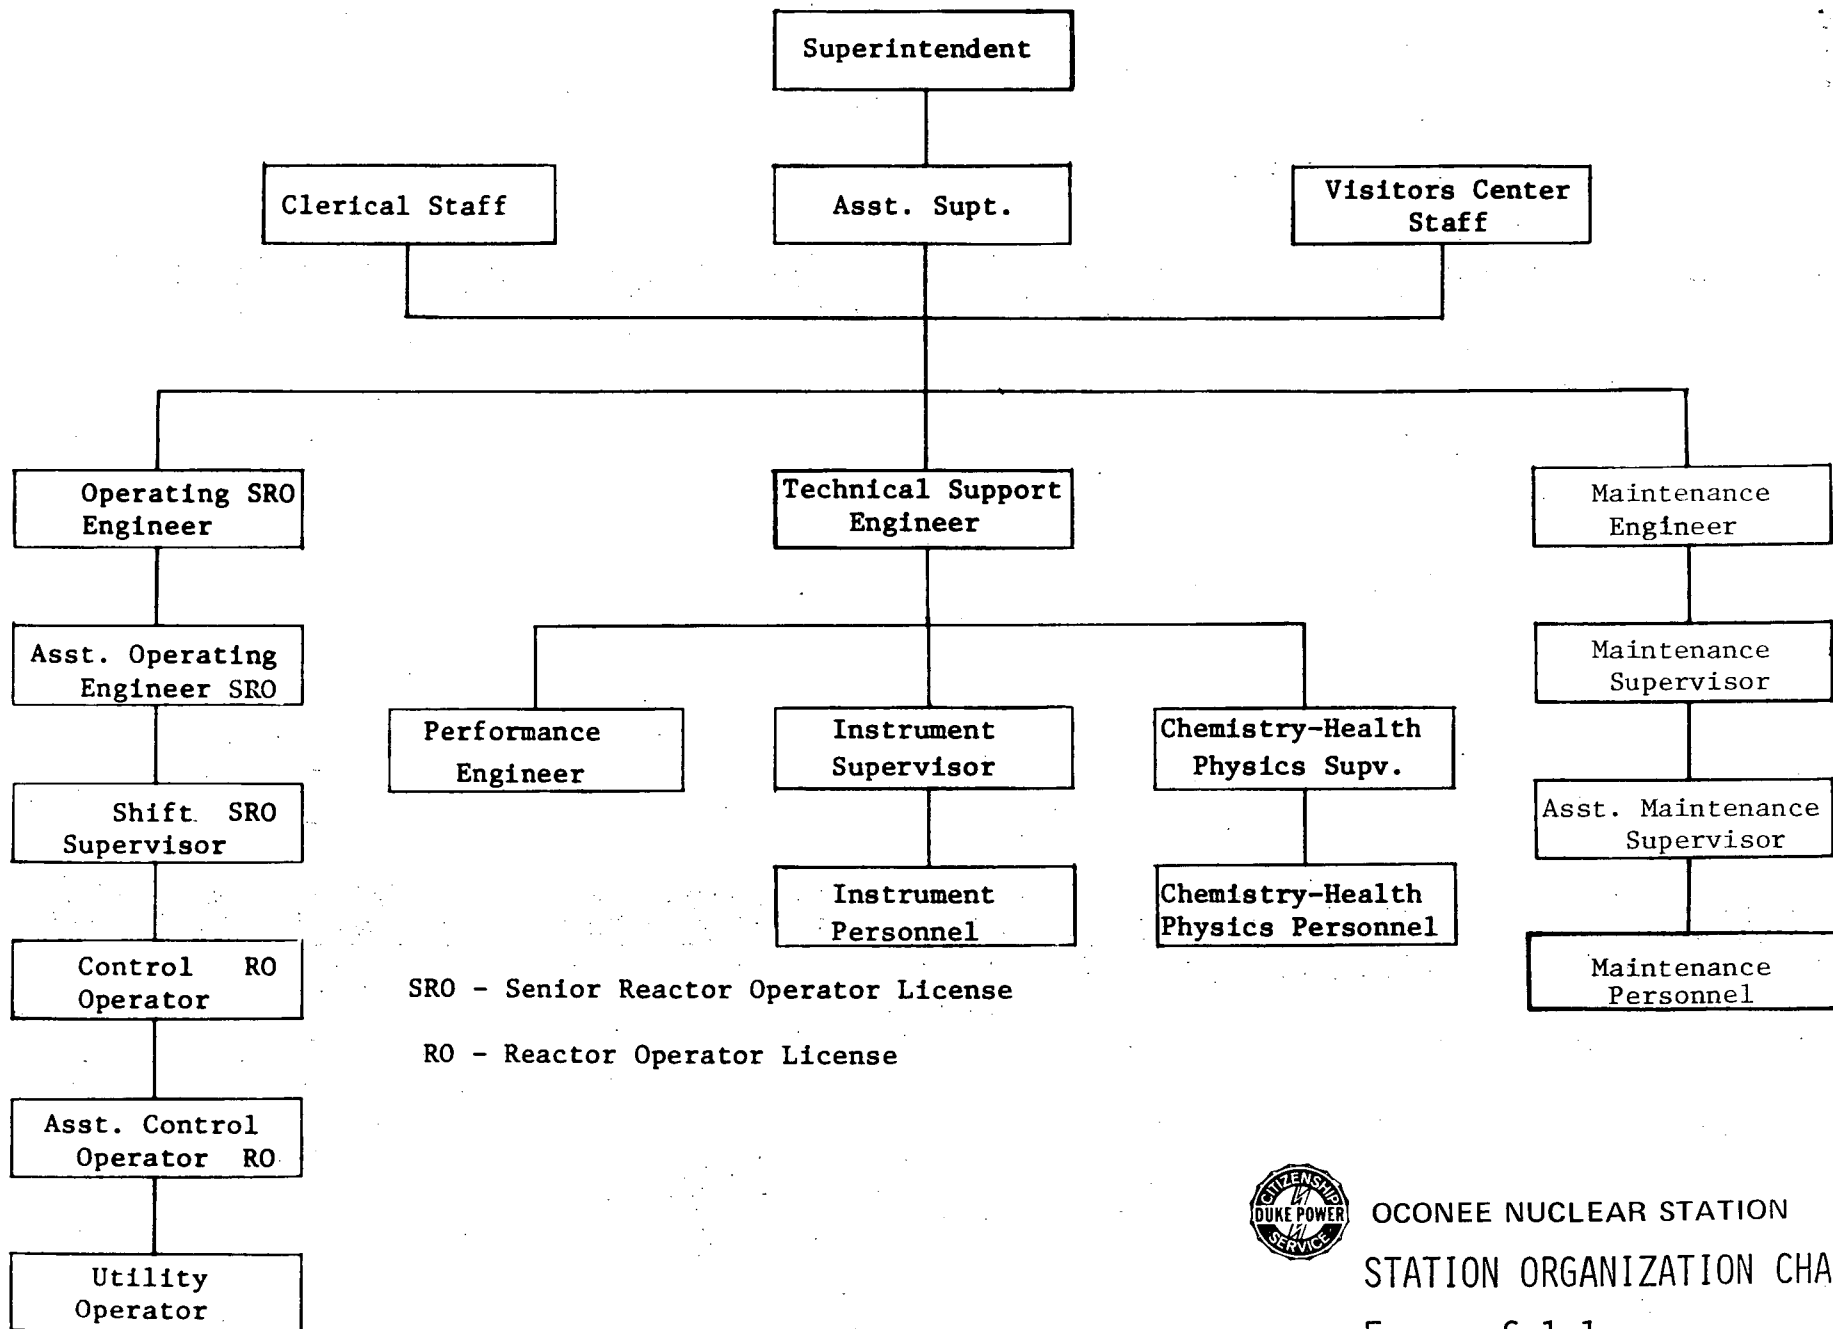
Superintendent

Clerical Staff

Asst. Supt.

Visitors Center Staff

Operating SRO Engineer

Technical Support Engineer

Maintenance Engineer

Asst. Operating Engineer SRO

Performance Engineer

Instrument Supervisor

Chemistry-Health Physics Supv.

Maintenance Supervisor

Shift SRO Supervisor

Asst. Maintenance Supervisor

Instrument Personnel

Chemistry-Health Physics Personnel

Control RO Operator

Maintenance Personnel

SRO - Senior Reactor Operator License

RO - Reactor Operator License

Asst. Control Operator RO

Utility Operator

CITIZENSHIP DUKE POWER SERVICE

OCONEE NUCLEAR STATION

STATION ORGANIZATION CHA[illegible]

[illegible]